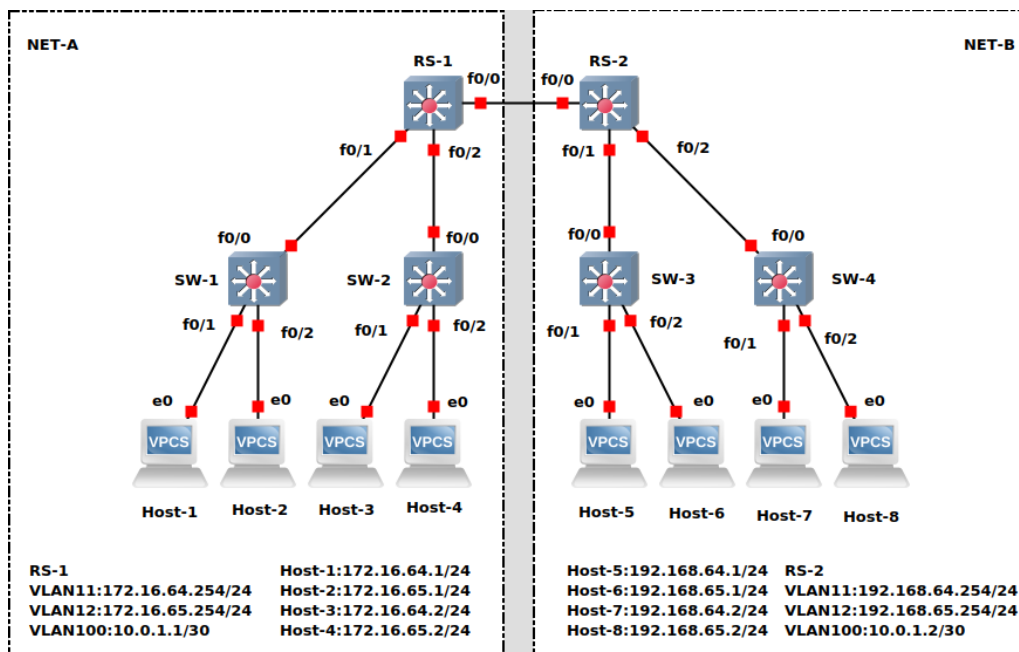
NET-A

NET-B

RS-1

RS-2

f0/0

f0/0

f0/1

f0/2

f0/1

f0/2

f0/0

f0/0

f0/0

f0/0

SW-1

SW-2

SW-3

SW-4

f0/1

f0/2

f0/1

f0/2

f0/1

f0/2

f0/1

f0/2

e0

e0

e0

e0

e0

e0

e0

e0

VPCS

VPCS

VPCS

VPCS

VPCS

VPCS

VPCS

VPCS

Host-1

Host-2

Host-3

Host-4

Host-5

Host-6

Host-7

Host-8

RS-1
VLAN11:172.16.64.254/24
VLAN12:172.16.65.254/24
VLAN100:10.0.1.1/30

Host-1:172.16.64.1/24
Host-2:172.16.65.1/24
Host-3:172.16.64.2/24
Host-4:172.16.65.2/24

Host-5:192.168.64.1/24
Host-6:192.168.65.1/24
Host-7:192.168.64.2/24
Host-8:192.168.65.2/24

RS-2
VLAN11:192.168.64.254/24
VLAN12:192.168.65.254/24
VLAN100:10.0.1.2/30